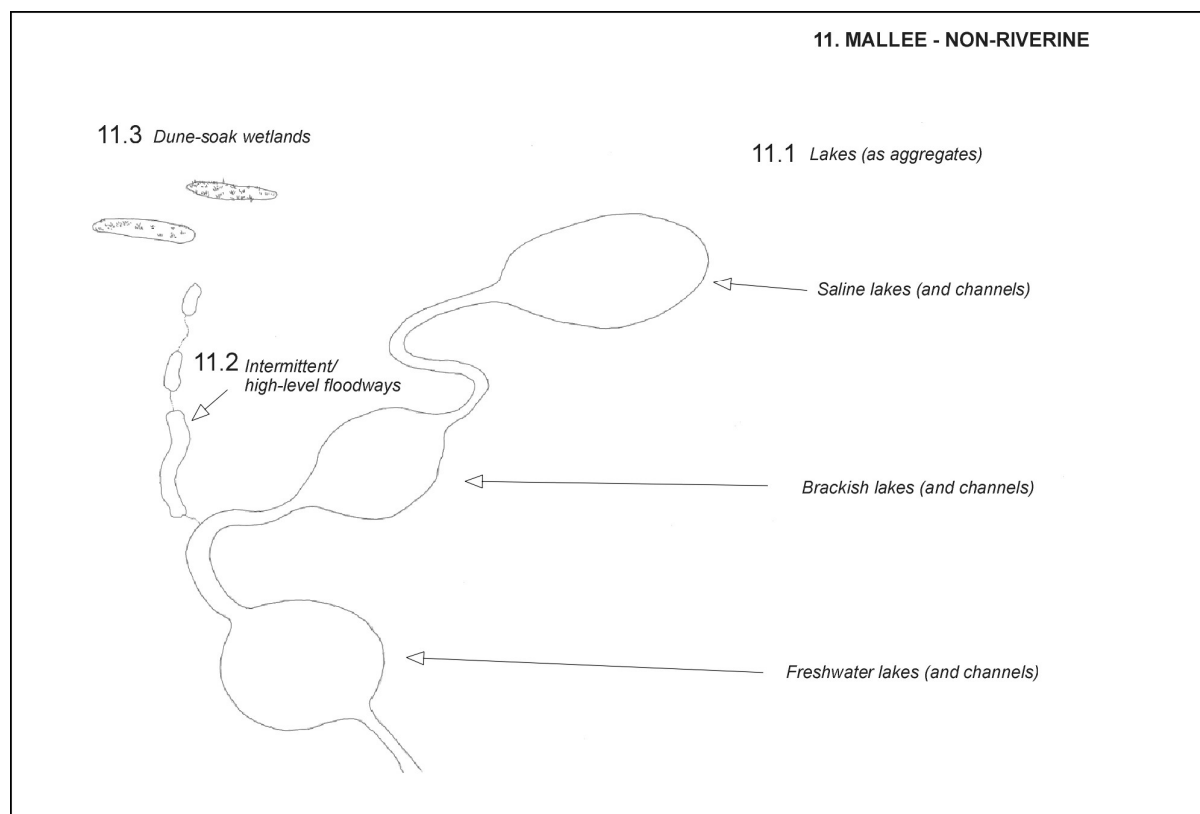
11. MALLEE - NON-RIVERINE

11.3 Dune-soak wetlands

11.1 Lakes (as aggregates)

Saline lakes (and channels)

11.2 Intermittent/ high-level floodways

Brackish lakes (and channels)

Freshwater lakes (and channels)